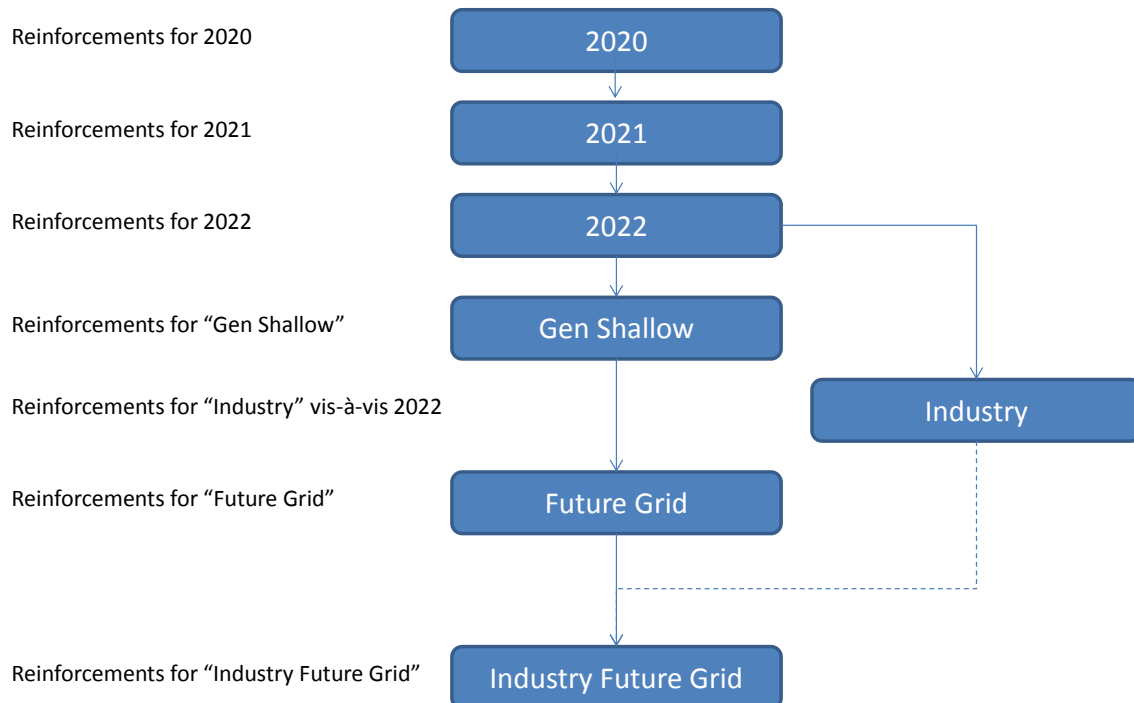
Reinforcements for 2020

2020

Reinforcements for 2021

2021

Reinforcements for 2022

2022

Reinforcements for “Gen Shallow”

Gen Shallow

Reinforcements for “Industry” vis-à-vis 2022

Industry

Reinforcements for “Future Grid”

Future Grid

Reinforcements for “Industry Future Grid”

Industry Future Grid